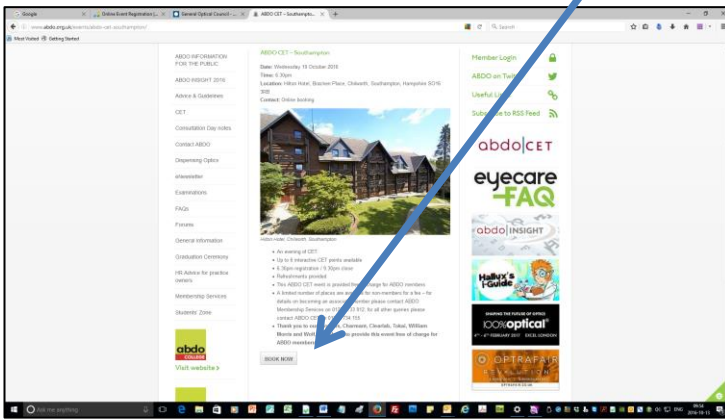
Google | Online Event Registration | General Optical Council | ABDO CET – Southampto...

www.abdo.org.uk/events/abdo-cet-southampton/

Most Visited | Getting Started

ABDO INFORMATION FOR THE PUBLIC

ABDO INSIGHT 2016

Advice & Guidelines

CET

Consultation Day notes

Contact ABDO

Dispensing Optics

eNewsletter

Examinations

FAQs

Forums

General information

Graduation Ceremony

HR Advice for practice owners

Membership Services

Students' Zone

abdo COLLEGE

Visit website>

ABDO CET – Southampton

Date: Wednesday 19 October 2016
Time: 6.30pm
Location: Hilton Hotel, Bracken Place, Chilworth, Southampton, Hampshire SO16 3RB
Contact: Online booking

Hilton Hotel, Chilworth, Southampton

• An evening of CET
• Up to 6 interactive CET points available
• 6.30pm registration / 9.30pm close
• Refreshments provided
• This ABDO CET event is provided free of charge for ABDO members
• A limited number of places are available for non-members for a fee – for details on becoming an associate member please contact ABDO Membership Services on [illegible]; for all other queries please contact ABDO CET on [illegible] 113
• Thank you to our sponsors, Charmant, Clearlab, Tokai, William Morris and Well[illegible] to provide this event free of charge for ABDO members

BOOK NOW

Member Login

ABDO on Twi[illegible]

Useful Li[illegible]

Subscribe to RSS Feed

abdo|CET

eyecare FAQ

abdo INSIGHT

Hallux's i-Guide

100% optical

OPTRAFAIR

Ask me anything